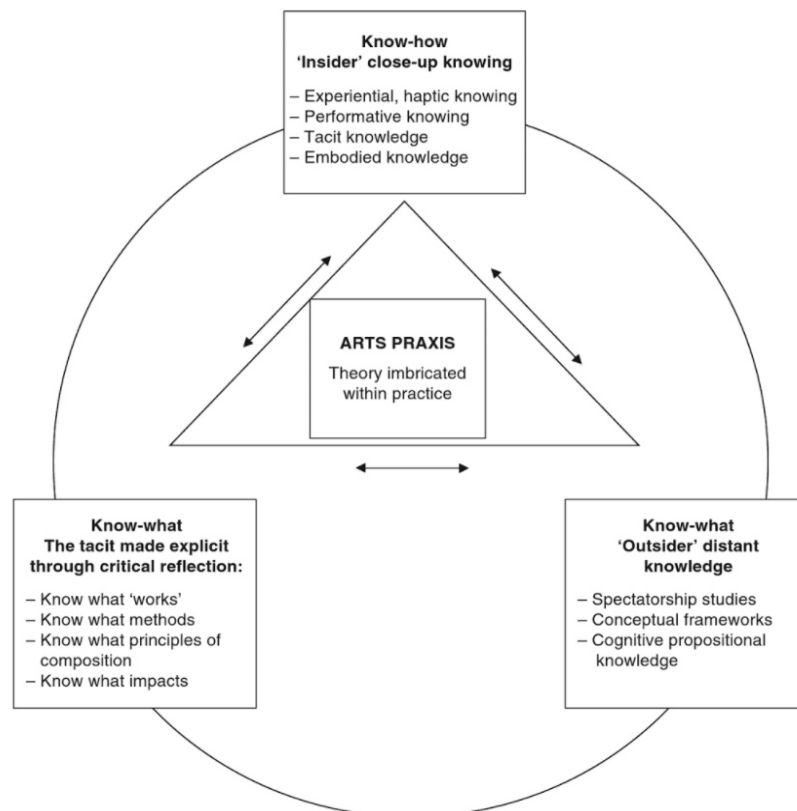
Know-how
'Insider' close-up knowing

– Experiential, haptic knowing
– Performative knowing
– Tacit knowledge
– Embodied knowledge

ARTS PRAXIS

Theory imbricated within practice

Know-what
The tacit made explicit through critical reflection:

– Know what 'works'
– Know what methods
– Know what principles of composition
– Know what impacts

Know-what
'Outsider' distant knowledge

– Spectatorship studies
– Conceptual frameworks
– Cognitive propositional knowledge